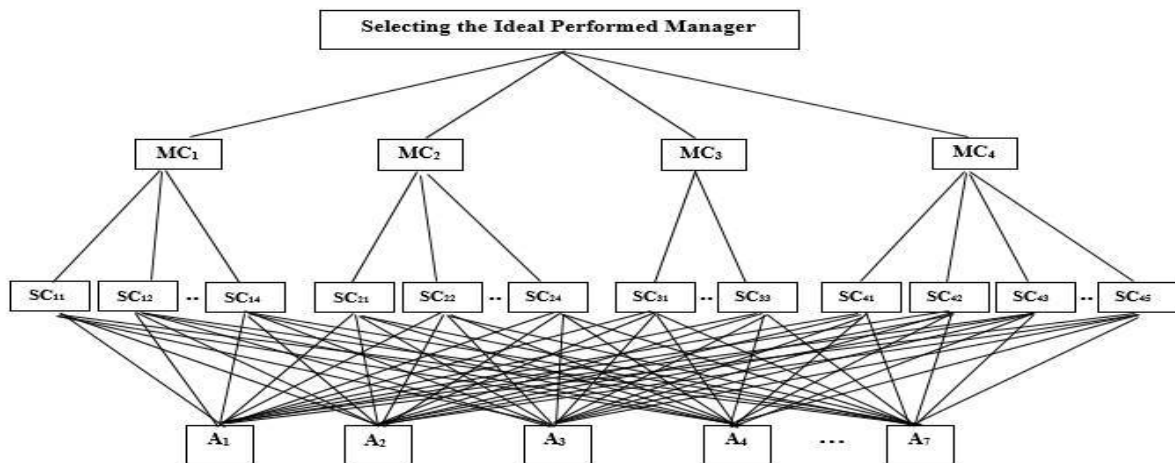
Selecting the Ideal Performed Manager

$MC_1$ $MC_2$ $MC_3$ $MC_4$

$SC_{11}$ $SC_{12}$ .. $SC_{14}$ $SC_{21}$ $SC_{22}$ .. $SC_{24}$ $SC_{31}$ .. $SC_{33}$ $SC_{41}$ $SC_{42}$ $SC_{43}$ .. $SC_{45}$

$A_1$ $A_2$ $A_3$ $A_4$ ... $A_7$